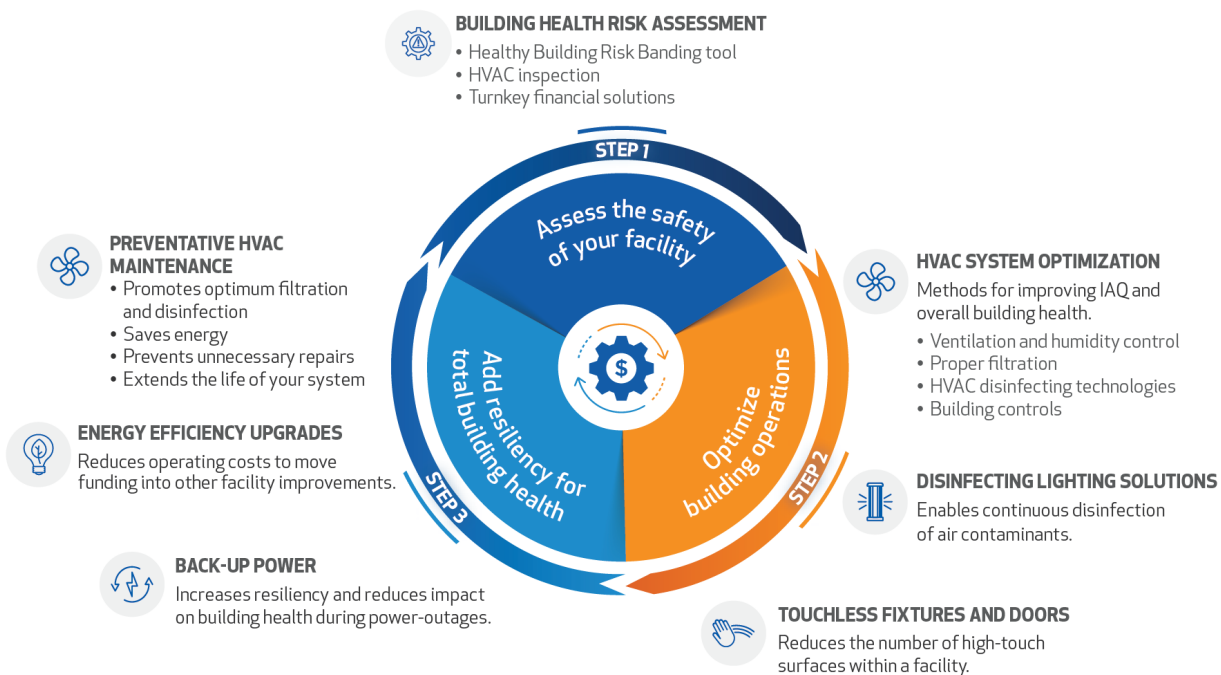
BUILDING HEALTH RISK ASSESSMENT
• Healthy Building Risk Banding tool
• HVAC inspection
• Turnkey financial solutions

STEP 1

Assess the safety of your facility

PREVENTATIVE HVAC MAINTENANCE
• Promotes optimum filtration and disinfection
• Saves energy
• Prevents unnecessary repairs
• Extends the life of your system

HVAC SYSTEM OPTIMIZATION
Methods for improving IAQ and overall building health.
• Ventilation and humidity control
• Proper filtration
• HVAC disinfecting technologies
• Building controls

$

Add resiliency for total building health

Optimize building operations

ENERGY EFFICIENCY UPGRADES
Reduces operating costs to move funding into other facility improvements.

STEP 3

STEP 2

DISINFECTING LIGHTING SOLUTIONS
Enables continuous disinfection of air contaminants.

BACK-UP POWER
Increases resiliency and reduces impact on building health during power-outages.

TOUCHLESS FIXTURES AND DOORS
Reduces the number of high-touch surfaces within a facility.